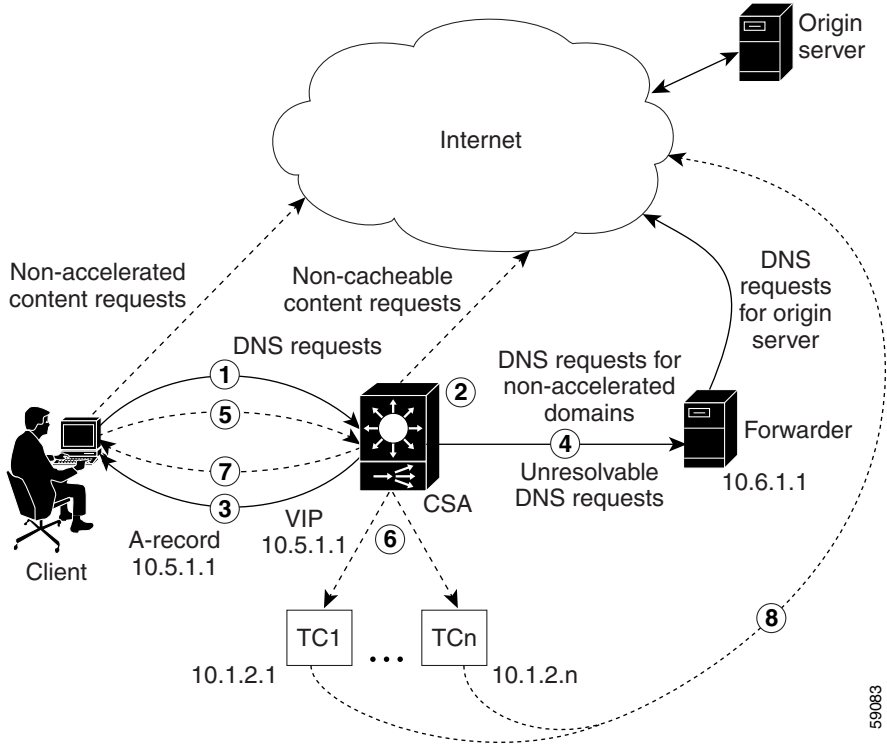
Origin server

Internet

Non-accelerated content requests

Non-cacheable content requests

DNS requests for origin server

DNS requests

1

2

DNS requests for non-accelerated domains

5

4

Forwarder

7

Unresolvable DNS requests

10.6.1.1

3

CSA

VIP 10.5.1.1

A-record 10.5.1.1

6

Client

TC1

...

TCn

8

10.1.2.1

10.1.2.n

59083